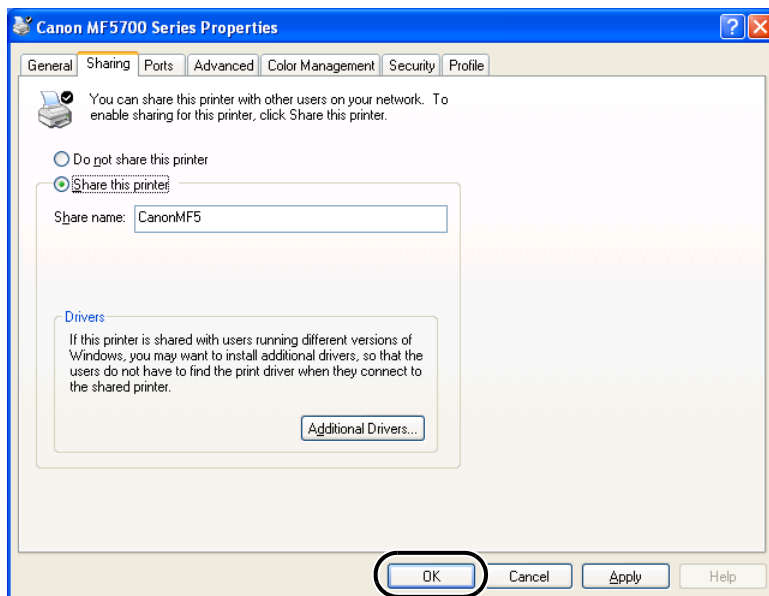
Canon MF5700 Series Properties

?

General | Sharing | Ports | Advanced | Color Management | Security | Profile

You can share this printer with other users on your network. To enable sharing for this printer, click Share this printer.

Do not share this printer

Share this printer

Share name: CanonMF5

Drivers

If this printer is shared with users running different versions of Windows, you may want to install additional drivers, so that the users do not have to find the print driver when they connect to the shared printer.

Additional Drivers...

OK

Cancel

Apply

Help